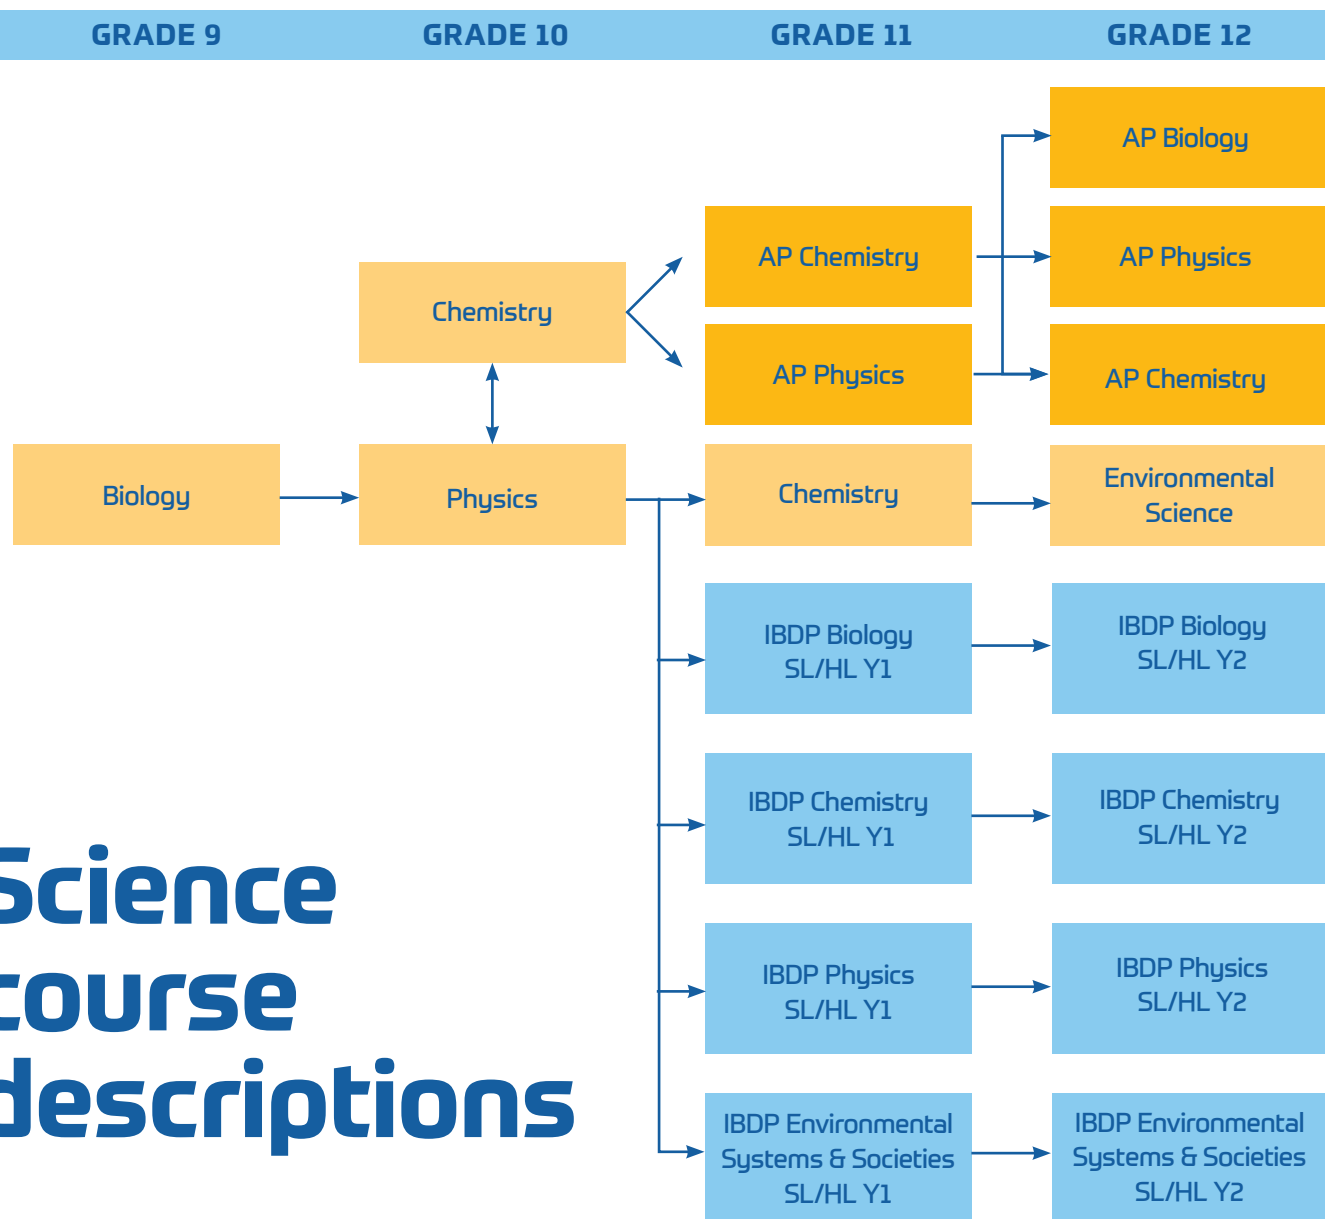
GRADE 9 GRADE 10 GRADE 11 GRADE 12

AP Biology

AP Chemistry

AP Physics

Chemistry

AP Physics

AP Chemistry

Biology

Physics

Chemistry

Environmental Science

IBDP Biology SL/HL Y1

IBDP Biology SL/HL Y2

IBDP Chemistry SL/HL Y1

IBDP Chemistry SL/HL Y2

Science course descriptions

IBDP Physics SL/HL Y1

IBDP Physics SL/HL Y2

IBDP Environmental Systems & Societies SL/HL Y1

IBDP Environmental Systems & Societies SL/HL Y2